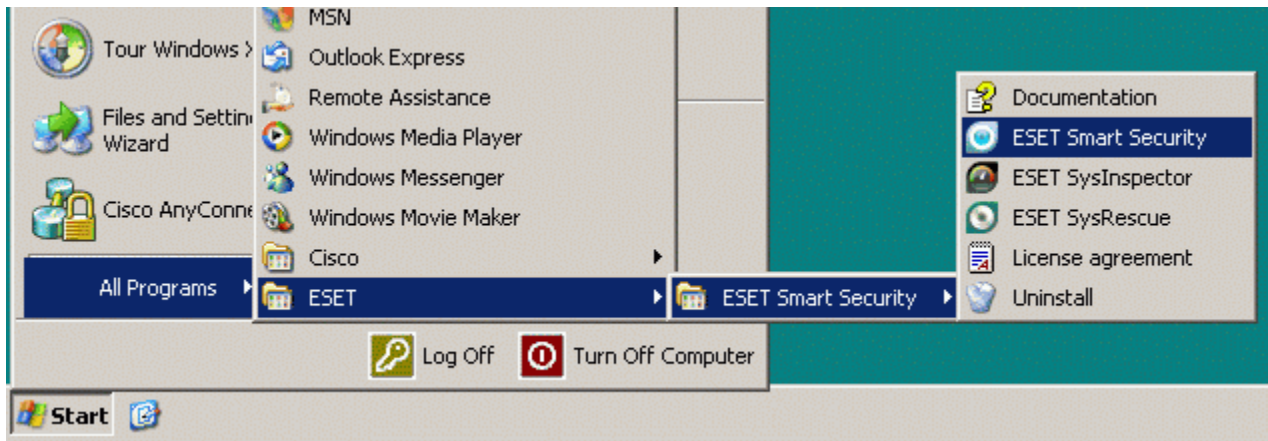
Tour Windows X

Files and Settin Wizard

Cisco AnyConne

All Programs

MSN
Outlook Express
Remote Assistance
Windows Media Player
Windows Messenger
Windows Movie Maker
Cisco
ESET

ESET Smart Security

Documentation
ESET Smart Security
ESET SysInspector
ESET SysRescue
License agreement
Uninstall

Log Off
Turn Off Computer

Start